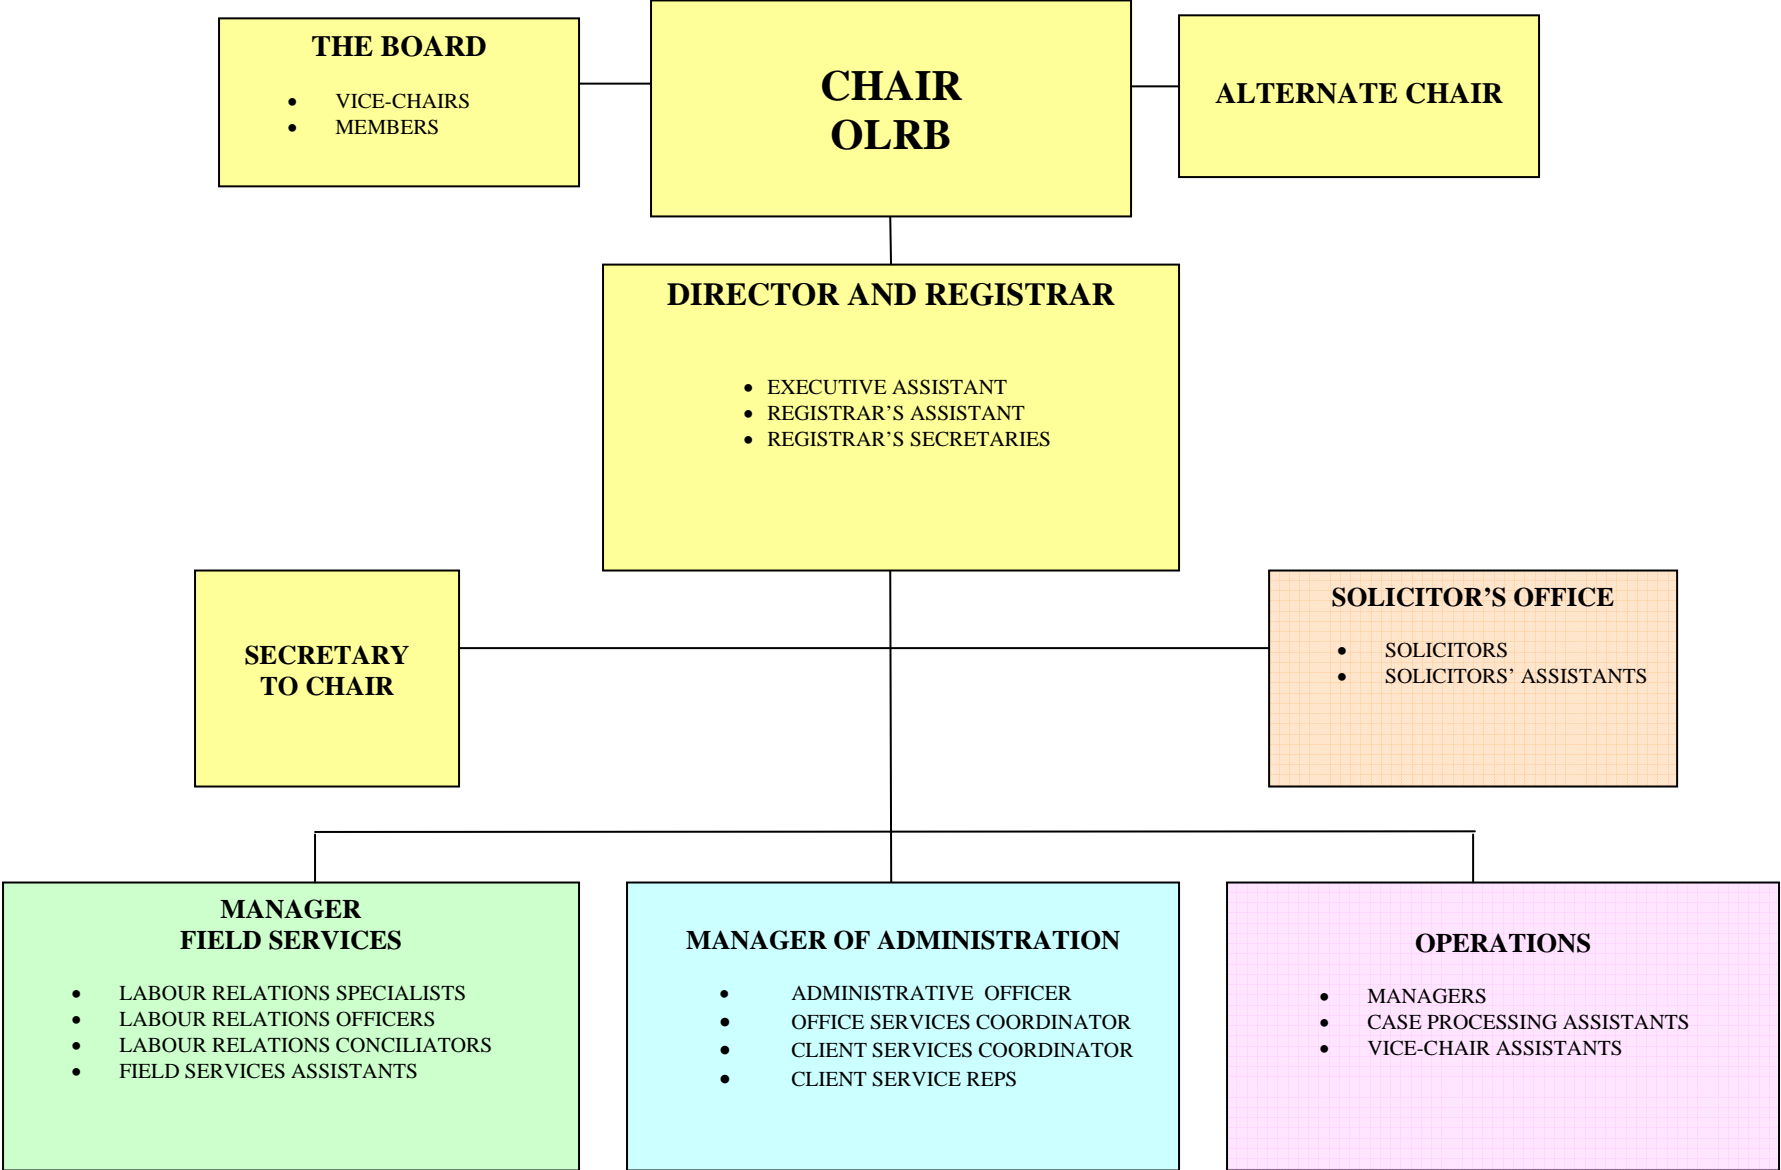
THE BOARD

- VICE-CHAIRS
- MEMBERS

CHAIR
OLRB

ALTERNATE CHAIR

DIRECTOR AND REGISTRAR

- EXECUTIVE ASSISTANT
- REGISTRAR'S ASSISTANT
- REGISTRAR'S SECRETARIES

SECRETARY TO CHAIR

SOLICITOR'S OFFICE

- SOLICITORS
- SOLICITORS' ASSISTANTS

MANAGER
FIELD SERVICES

- LABOUR RELATIONS SPECIALISTS
- LABOUR RELATIONS OFFICERS
- LABOUR RELATIONS CONCILIATORS
- FIELD SERVICES ASSISTANTS

MANAGER OF ADMINISTRATION

- ADMINISTRATIVE OFFICER
- OFFICE SERVICES COORDINATOR
- CLIENT SERVICES COORDINATOR
- CLIENT SERVICE REPS

OPERATIONS

- MANAGERS
- CASE PROCESSING ASSISTANTS
- VICE-CHAIR ASSISTANTS